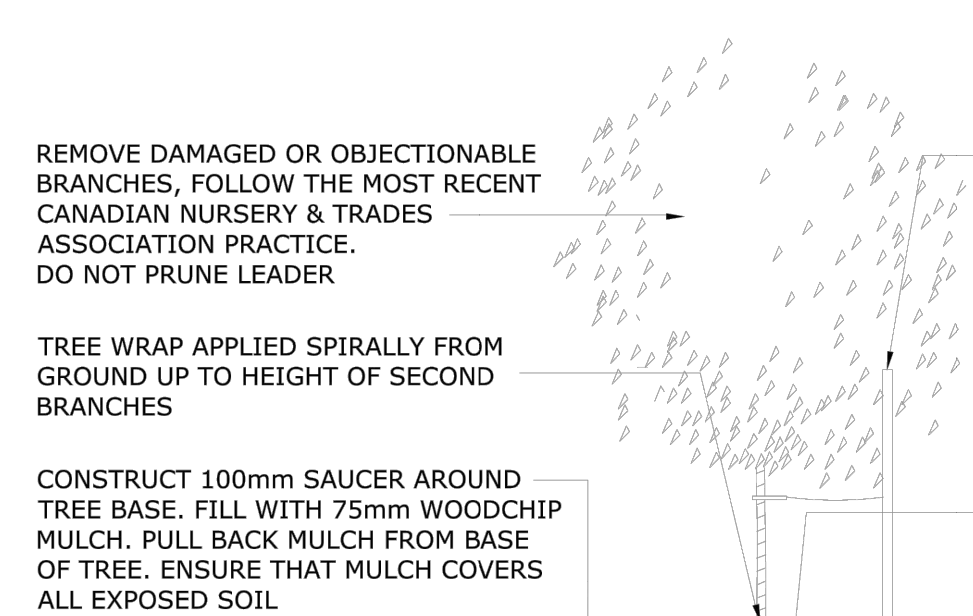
REMOVE DAMAGED OR OBJECTIONABLE BRANCHES, FOLLOW THE MOST RECENT CANADIAN NURSERY & TRADES ASSOCIATION PRACTICE.
DO NOT PRUNE LEADER

TREE WRAP APPLIED SPIRALLY FROM GROUND UP TO HEIGHT OF SECOND BRANCHES

CONSTRUCT 100mm SAUCER AROUND TREE BASE. FILL WITH 75mm WOODCHIP MULCH. PULL BACK MULCH FROM BASE OF TREE. ENSURE THAT MULCH COVERS ALL EXPOSED SOIL